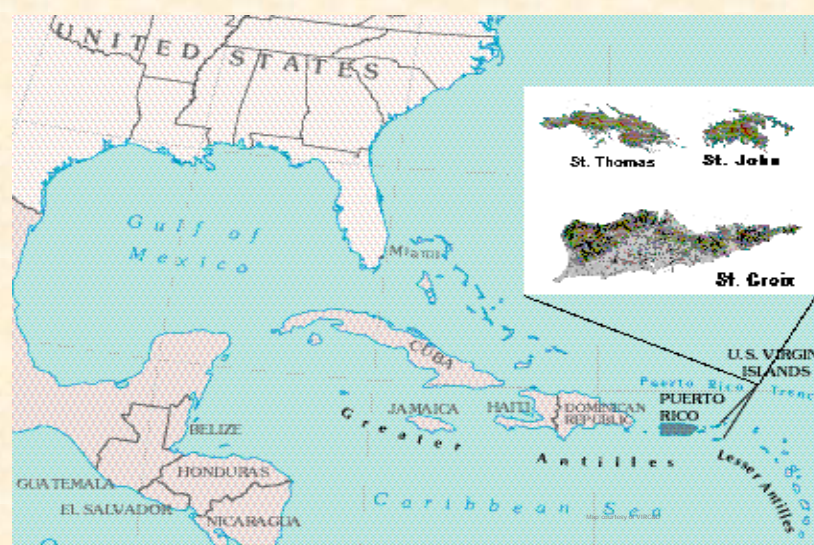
UNITED STATES

St. Thomas
St. John
St. Croix

Gulf of Mexico

Miami

CUBA

U.S. VIRGIN ISLANDS

Puerto Rico Trench

JAMAICA
HAITI
DOMINICAN REPUBLIC
PUERTO RICO

Greater Antilles

Lesser Antilles

BELIZE
HONDURAS
GUATEMALA
EL SALVADOR
NICARAGUA

Caribbean Sea

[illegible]